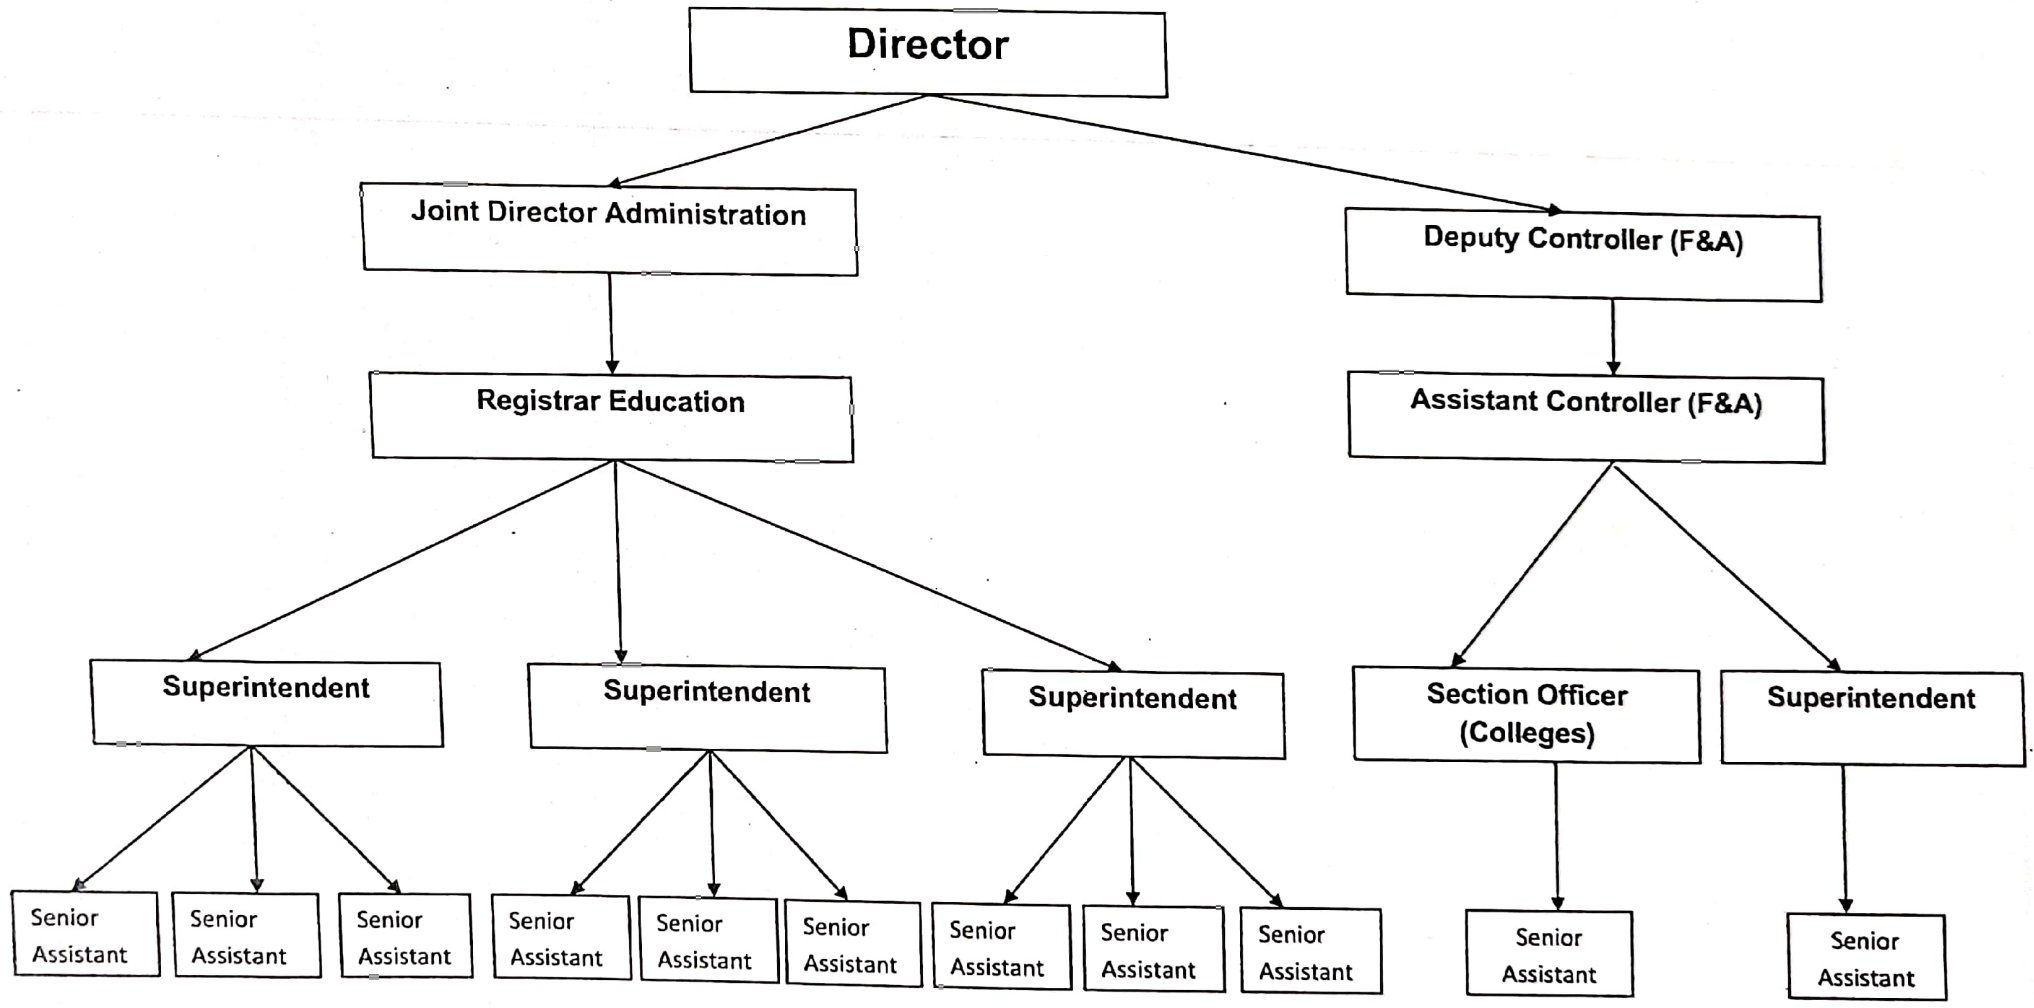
Director

Joint Director Administration

Deputy Controller (F&A)

Registrar Education

Assistant Controller (F&A)

Superintendent

Superintendent

Superintendent

Section Officer (Colleges)

Superintendent

Senior Assistant

Senior Assistant

Senior Assistant

Senior Assistant

Senior Assistant

Senior Assistant

Senior Assistant

Senior Assistant

Senior Assistant

Senior Assistant

Senior Assistant